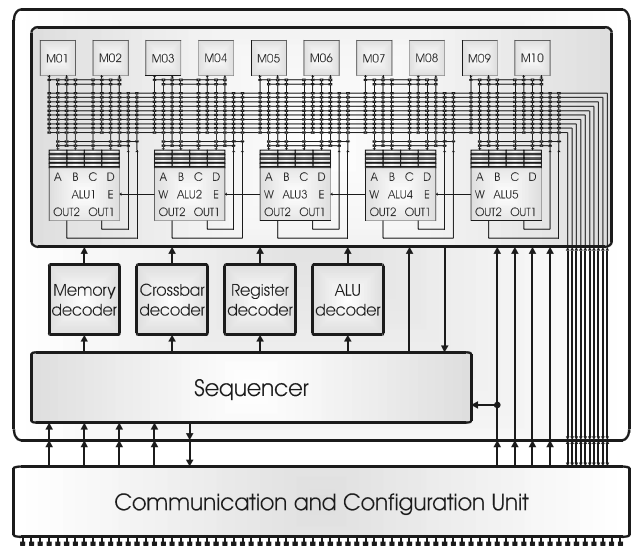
M01 M02 M03 M04 M05 M06 M07 M08 M09 M10

A B C D
ALU1 E
OUT2 OUT1

A B C D
W ALU2 E
OUT2 OUT1

A B C D
W ALU3 E
OUT2 OUT1

A B C D
W ALU4 E
OUT2 OUT1

A B C D
W ALU5
OUT2 OUT1

Memory decoder

Crossbar decoder

Register decoder

ALU decoder

Sequencer

Communication and Configuration Unit